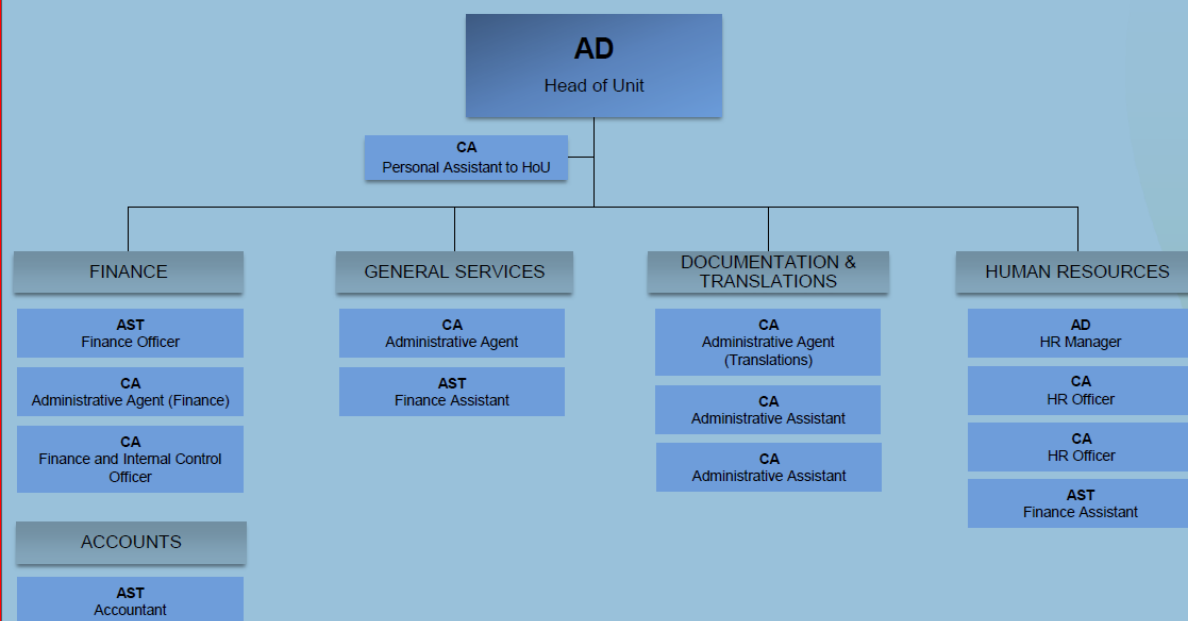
AD
Head of Unit

CA
Personal Assistant to HoU

FINANCE

AST
Finance Officer

CA
Administrative Agent (Finance)

CA
Finance and Internal Control Officer

ACCOUNTS

AST
Accountant

GENERAL SERVICES

CA
Administrative Agent

AST
Finance Assistant

DOCUMENTATION & TRANSLATIONS

CA
Administrative Agent (Translations)

CA
Administrative Assistant

CA
Administrative Assistant

HUMAN RESOURCES

AD
HR Manager

CA
HR Officer

CA
HR Officer

AST
Finance Assistant